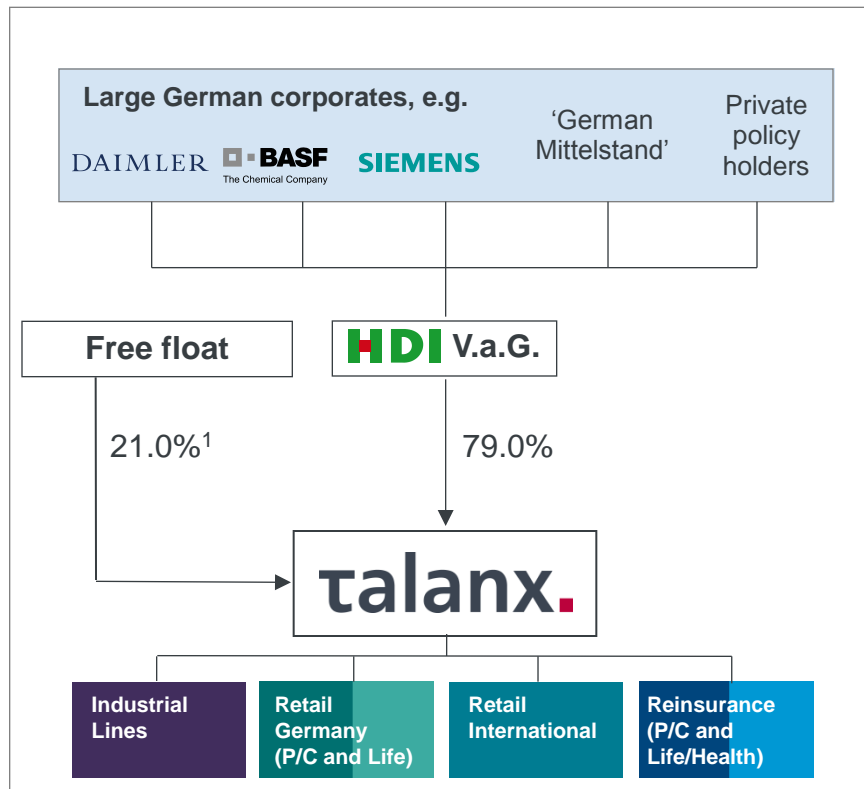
Large German corporates, e.g.

DAIMLER BASF The Chemical Company SIEMENS

'German Mittelstand'

Private policy holders

Free float

HDI V.a.G.

21.0%$^1$

79.0%

talanx.

Industrial Lines

Retail Germany (P/C and Life)

Retail International

Reinsurance (P/C and Life/Health)